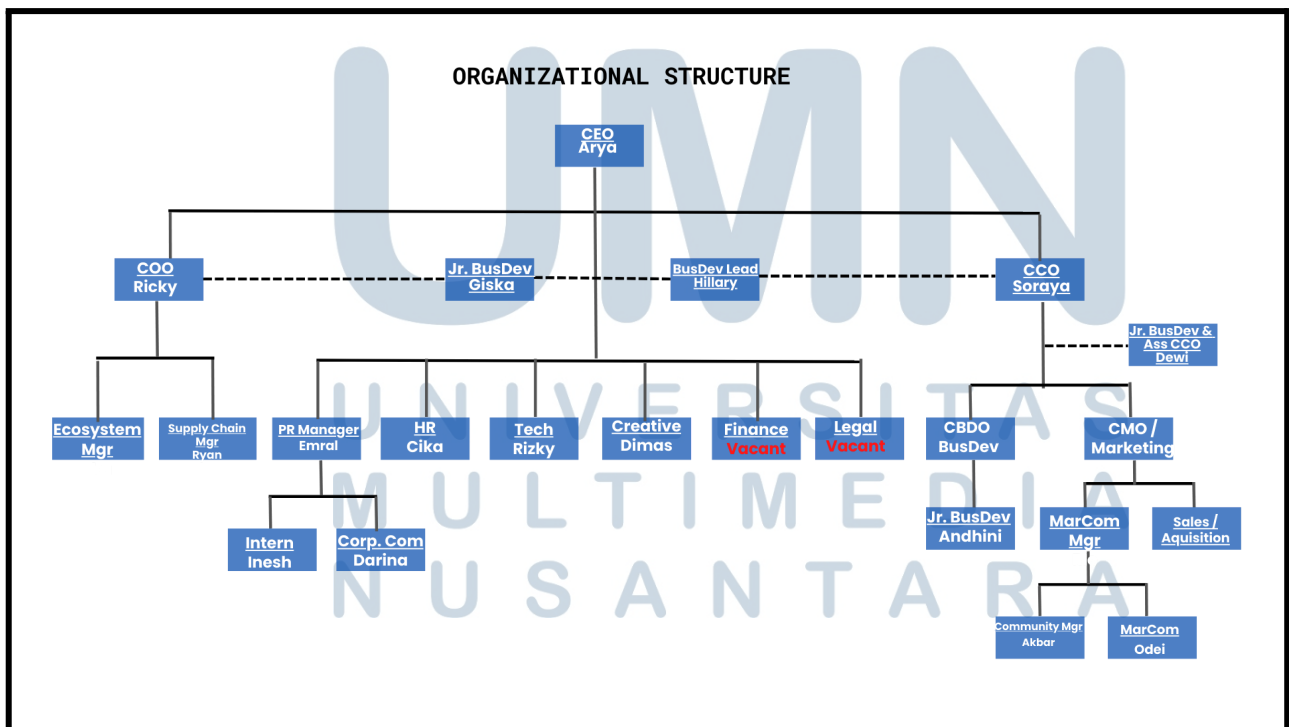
ORGANIZATIONAL STRUCTURE

UMN

CEO
Arya

COO
Ricky

Jr. BusDev
Giska

BusDev Lead
Hillary

CCO
Soraya

Jr. BusDev & Ass CCO
Dewi

Ecosystem Mgr

Supply Chain Mgr
Ryan

PR Manager
Emral

HR
Cika

Tech
Rizky

Creative
Dimas

Finance
Vacant

Legal
Vacant

CBDO
BusDev

CMO / Marketing

Intern
Inesh

Corp. Com
Darina

Jr. BusDev
Andhini

MarCom Mgr

Sales / Aquisition

Community Mgr
Akbar

MarCom
Odei

UNIVERSITAS
MULTIMEDIA
NUSANTARA